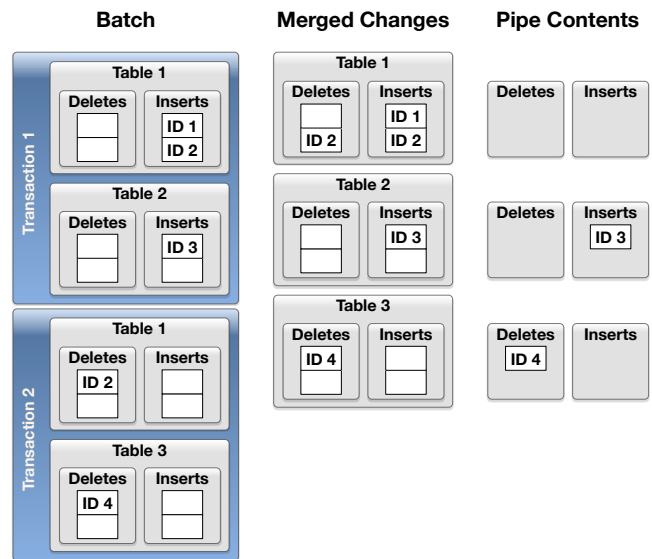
Batch

Transaction 1

Table 1

Deletes

Inserts

ID 1

ID 2

Table 2

Deletes

Inserts

ID 3

Transaction 2

Table 1

Deletes

ID 2

Inserts

Table 3

Deletes

ID 4

Inserts

Merged Changes

Table 1

Deletes

ID 2

Inserts

ID 1

ID 2

Table 2

Deletes

Inserts

ID 3

Table 3

Deletes

ID 4

Inserts

Pipe Contents

Deletes

Inserts

Deletes

Inserts

ID 3

Deletes

ID 4

Inserts